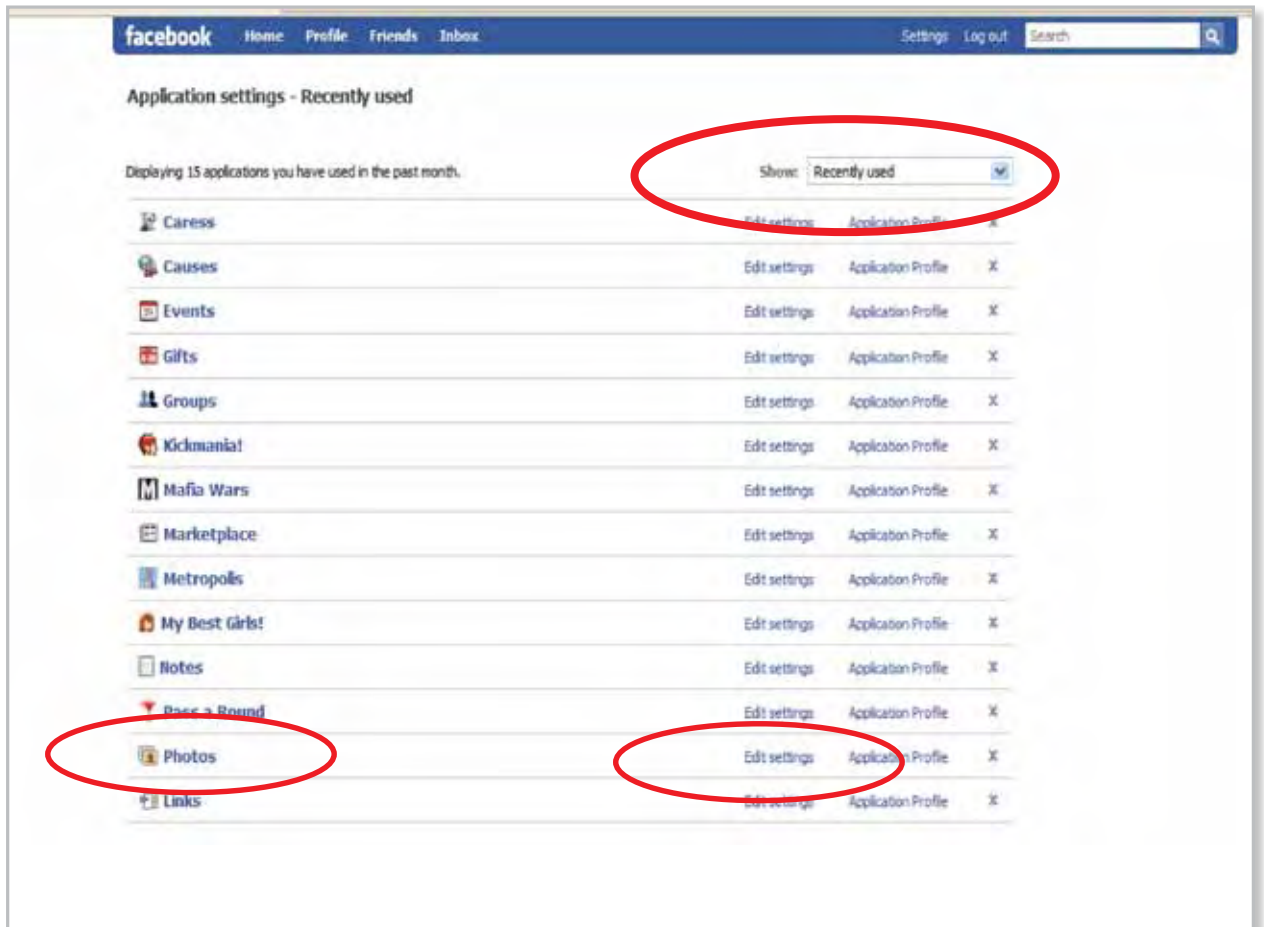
facebook Home Profile Friends Inbox Settings Log out Search

Application settings - Recently used

Displaying 15 applications you have used in the past month.

Show: Recently used

| | | | |
|---|---|---|---|
| Caress | Edit settings | Application Profile | X |
| Causes | Edit settings | Application Profile | X |
| Events | Edit settings | Application Profile | X |
| Gifts | Edit settings | Application Profile | X |
| Groups | Edit settings | Application Profile | X |
| Kickmania! | Edit settings | Application Profile | X |
| Mafia Wars | Edit settings | Application Profile | X |
| Marketplace | Edit settings | Application Profile | X |
| Metropolis | Edit settings | Application Profile | X |
| My Best Girls! | Edit settings | Application Profile | X |
| Notes | Edit settings | Application Profile | X |
| Pass a Round | Edit settings | Application Profile | X |
| Photos | Edit settings | Application Profile | X |
| Links | Edit settings | Application Profile | X |